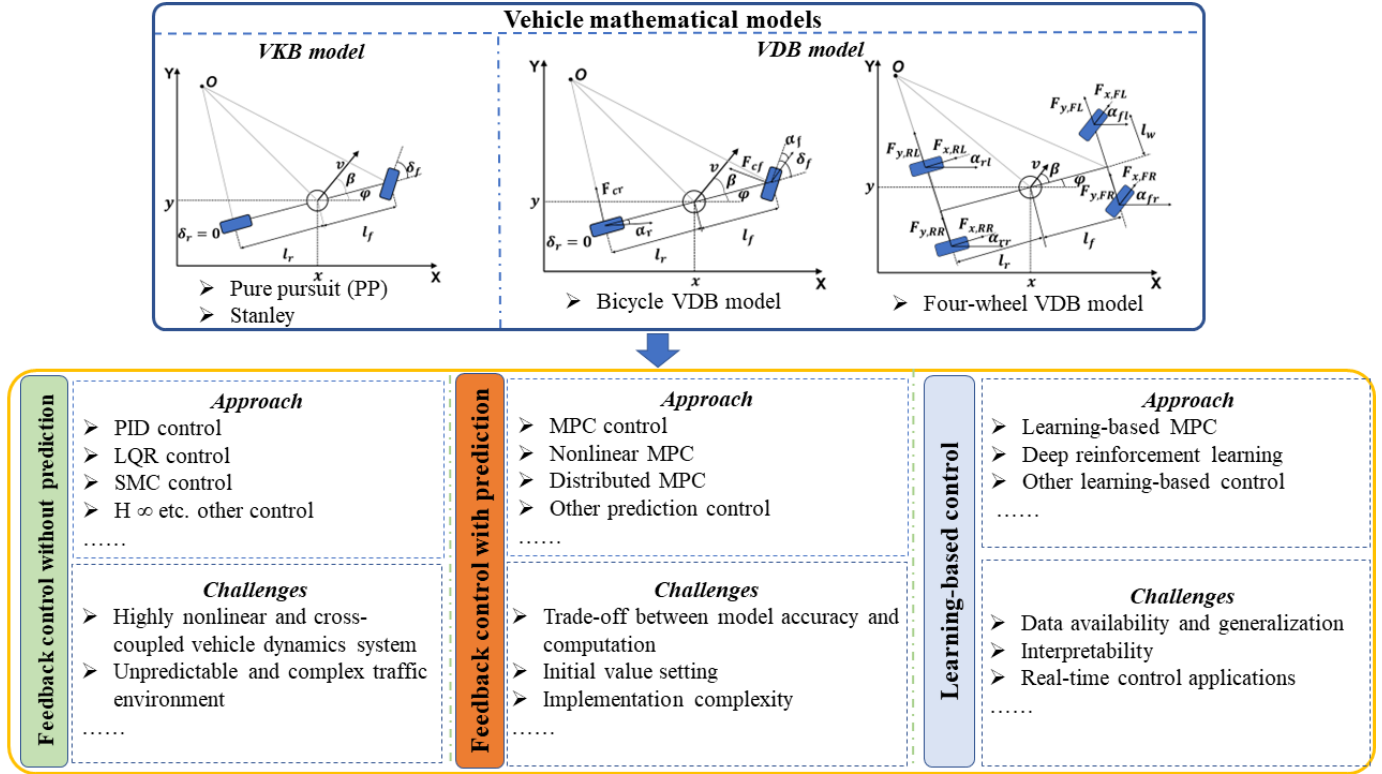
Vehicle mathematical models

VKB model

Y
O
v
$\beta$
$\delta_f$
$\varphi$
y
$\delta_r = 0$
$l_r$
$l_f$
x
X

➢ Pure pursuit (PP)
➢ Stanley

VDB model

Y
O
v
$F_{cf}$
$\alpha_f$
$\delta_f$
$\beta$
$\varphi$
$F_{cr}$
y
$\delta_r = 0$
$\alpha_r$
$l_r$
$l_f$
x
X

➢ Bicycle VDB model

Y
O
$F_{y,FL}$
$F_{x,FL}$
$\alpha_{fl}$
$l_w$
$F_{y,RL}$
$F_{x,RL}$
$\alpha_{rl}$
v
$\beta$
$\varphi$
$F_{x,FR}$
$F_{y,FR}$
$\alpha_{fr}$
y
$F_{y,RR}$
$F_{x,RR}$
$\alpha_{rr}$
$l_r$
$l_f$
x
X

➢ Four-wheel VDB model

Feedback control without prediction

Approach
➢ PID control
➢ LQR control
➢ SMC control
➢ H ∞ etc. other control
……

Challenges
➢ Highly nonlinear and cross-coupled vehicle dynamics system
➢ Unpredictable and complex traffic environment
……

Feedback control with prediction

Approach
➢ MPC control
➢ Nonlinear MPC
➢ Distributed MPC
➢ Other prediction control
……

Challenges
➢ Trade-off between model accuracy and computation
➢ Initial value setting
➢ Implementation complexity
……

Learning-based control

Approach
➢ Learning-based MPC
➢ Deep reinforcement learning
➢ Other learning-based control
……

Challenges
➢ Data availability and generalization
➢ Interpretability
➢ Real-time control applications
……